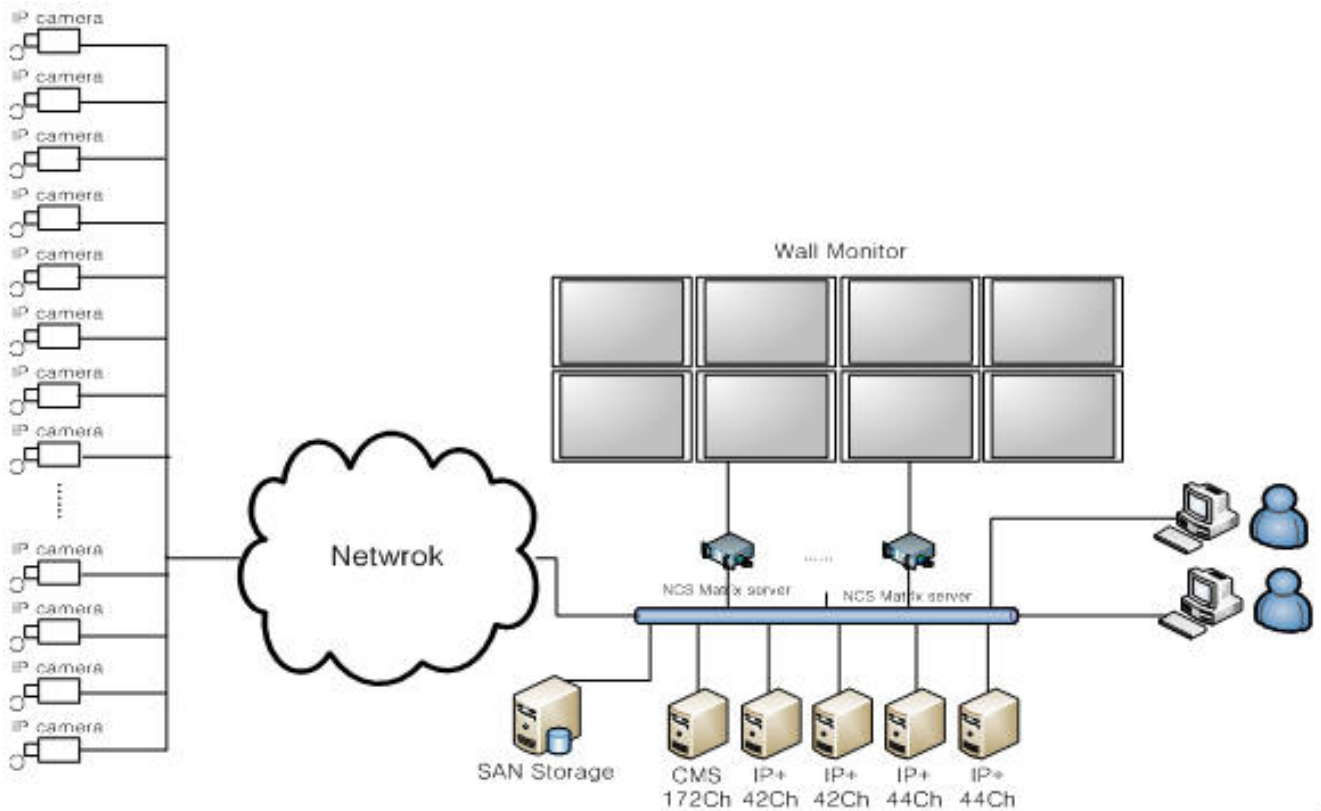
IP camera
IP camera
IP camera
IP camera
IP camera
IP camera
IP camera
IP camera
......
IP camera
IP camera
IP camera
IP camera

Wall Monitor

Netwrok

NCS Matrix server
......
NCS Matrix server

SAN Storage
CMS 172Ch
IP+ 42Ch
IP+ 42Ch
IP+ 44Ch
IP+ 44Ch